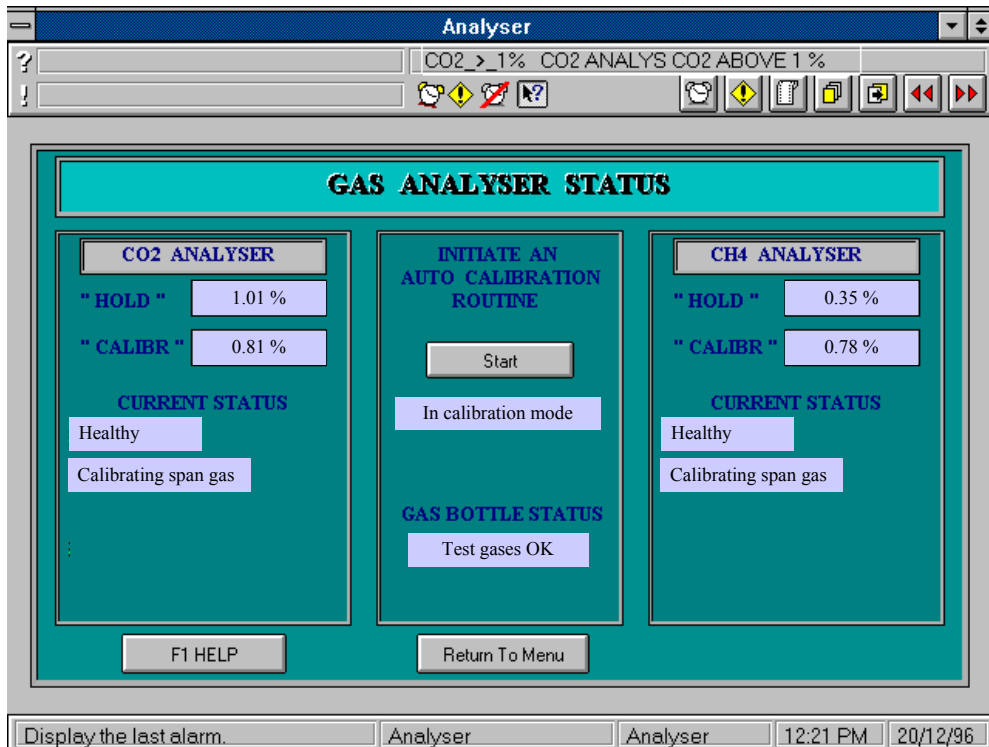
Analyser

?

CO2_>_1% CO2 ANALYS CO2 ABOVE 1 %

!

GAS ANALYSER STATUS

CO2 ANALYSER

" HOLD " 1.01 %

" CALIBR " 0.81 %

CURRENT STATUS

Healthy

Calibrating span gas

INITIATE AN AUTO CALIBRATION ROUTINE

Start

In calibration mode

GAS BOTTLE STATUS

Test gases OK

CH4 ANALYSER

" HOLD " 0.35 %

" CALIBR " 0.78 %

CURRENT STATUS

Healthy

Calibrating span gas

F1 HELP

Return To Menu

Display the last alarm.

Analyser

Analyser

12:21 PM

20/12/96